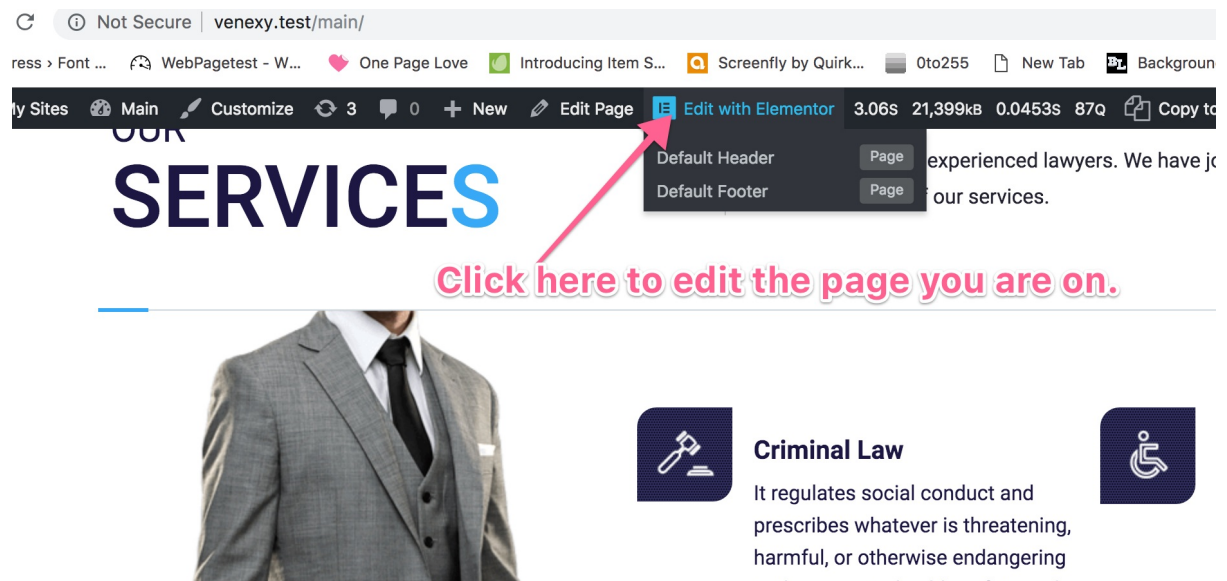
Not Secure | venexy.test/main/

ress › Font ... WebPagetest - W... One Page Love Introducing Item S... Screenfly by Quirk... 0to255 New Tab Backgroun

ly Sites Main Customize 3 0 New Edit Page Edit with Elementor 3.06s 21,399kB 0.0453s 87Q Copy to

Default Header Page
Default Footer Page

OUR
SERVICES

experienced lawyers. We have jo
f our services.

Click here to edit the page you are on.

Criminal Law

It regulates social conduct and prescribes whatever is threatening, harmful, or otherwise endangering